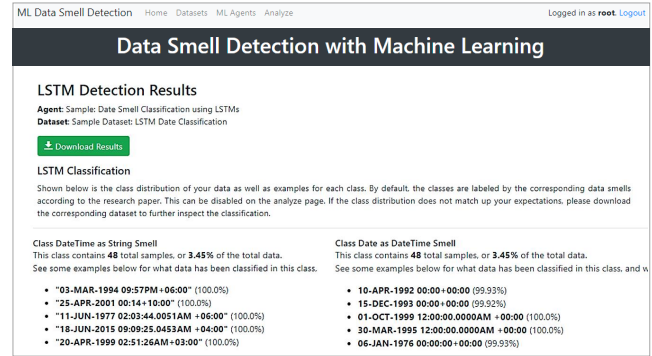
ML Data Smell Detection Home Datasets ML Agents Analyze

Logged in as **root**. Logout

Data Smell Detection with Machine Learning

LSTM Detection Results

**Agent**: Sample: Date Smell Classification using LSTMs
**Dataset**: Sample Dataset: LSTM Date Classification

Download Results

LSTM Classification

Shown below is the class distribution of your data as well as examples for each class. By default, the classes are labeled by the corresponding data smells according to the research paper. This can be disabled on the analyze page. If the class distribution does not match up your expectations, please download the corresponding dataset to further inspect the classification.

**Class DateTime as String Smell**
This class contains **48** total samples, or **3.45%** of the total data.
See some examples below for what data has been classified in this class.

- **"03-MAR-1994 09:57PM+06:00"** (100.0%)
- **"25-APR-2001 00:14+10:00"** (100.0%)
- **"11-JUN-1977 02:03:44.0051AM +06:00"** (100.0%)
- **"18-JUN-2015 09:09:25.0453AM +04:00"** (100.0%)
- **"20-APR-1999 02:51:26AM+03:00"** (100.0%)

**Class Date as DateTime Smell**
This class contains **48** total samples, or **3.45%** of the total data.
See some examples below for what data has been classified in this class, and w

- **10-APR-1992 00:00+00:00** (99.93%)
- **15-DEC-1993 00:00+00:00** (99.92%)
- **01-OCT-1999 12:00:00.0000AM +00:00** (100.0%)
- **30-MAR-1995 12:00:00.0000AM +00:00** (100.0%)
- **06-JAN-1976 00:00:00+00:00** (99.93%)